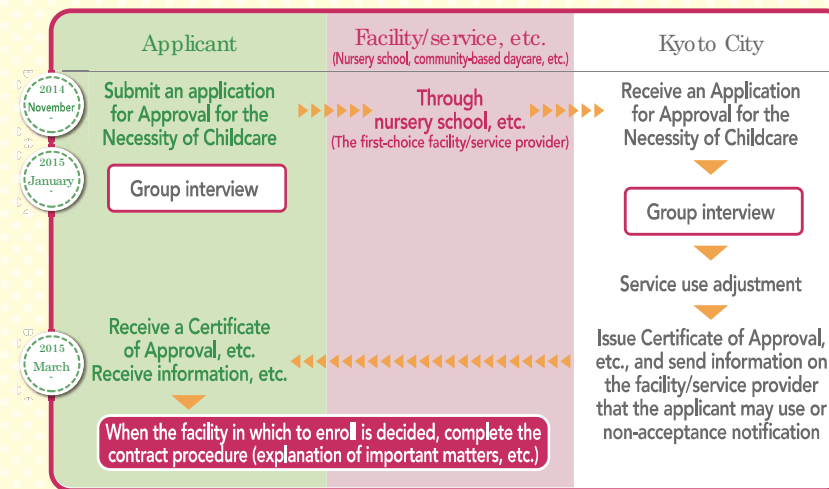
Applicant

Facility/service, etc.
(Nursery school, community-based daycare, etc.)

Kyoto City

2014
November
-

Submit an application for Approval for the Necessity of Childcare

Through nursery school, etc.
(The first-choice facility/service provider)

Receive an Application for Approval for the Necessity of Childcare

2015
January
-

Group interview

Group interview

Service use adjustment

2015
March
-

Receive a Certificate of Approval, etc.
Receive information, etc.

Issue Certificate of Approval, etc., and send information on the facility/service provider that the applicant may use or non-acceptance notification

When the facility in which to enroll is decided, complete the contract procedure (explanation of important matters, etc.)